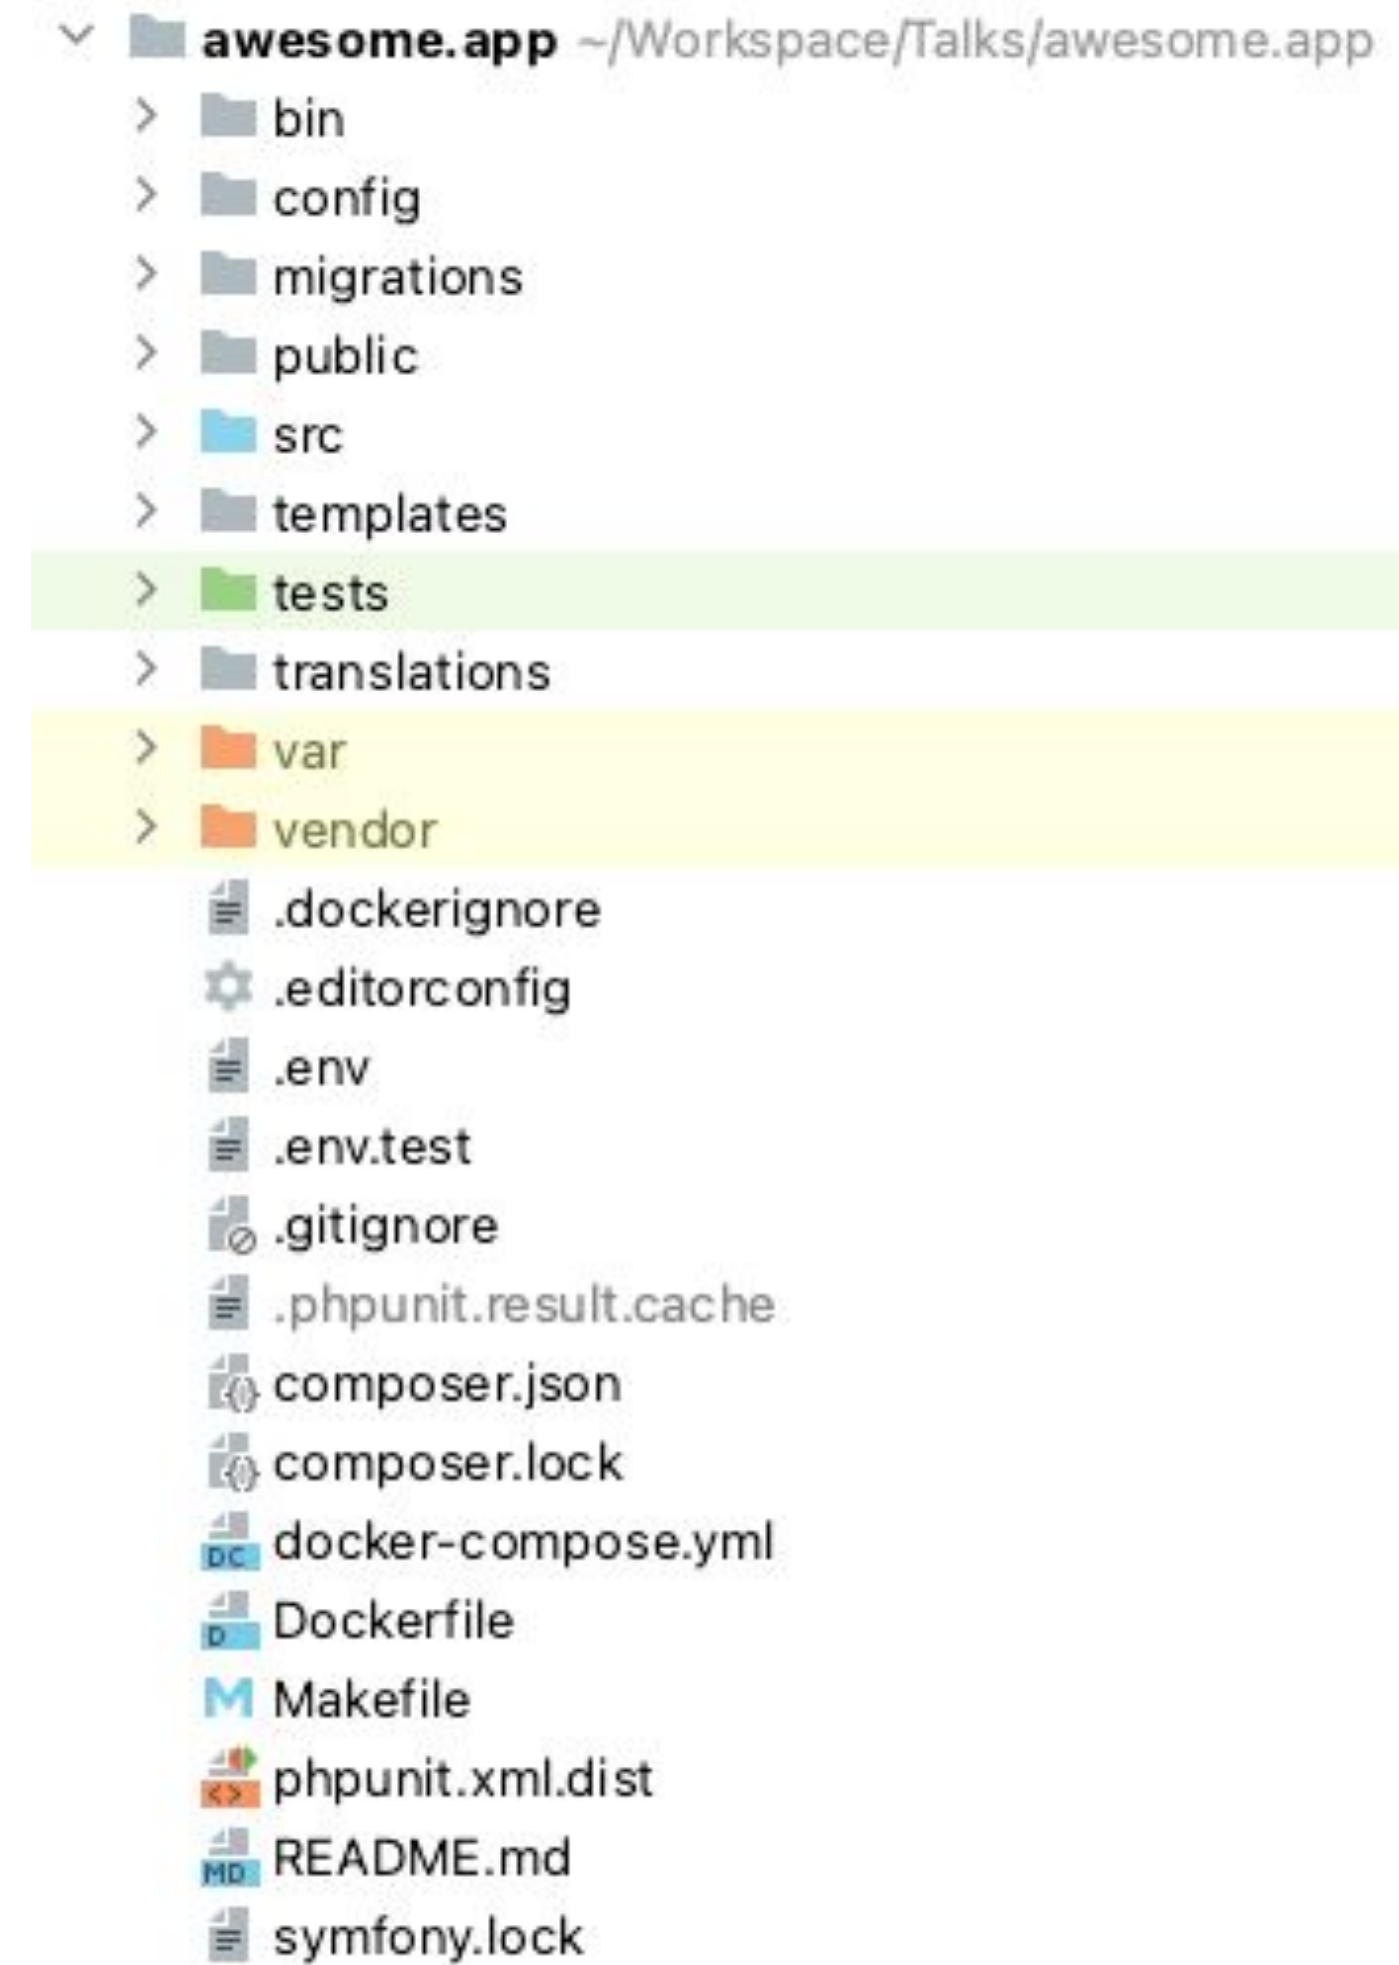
awesome.app ~/Workspace/Talks/awesome.app
bin
config
migrations
public
src
templates
tests
translations
var
vendor
.dockerignore
.editorconfig
.env
.env.test
.gitignore
.phpunit.result.cache
composer.json
composer.lock
DC docker-compose.yml
D Dockerfile
M Makefile
<> phpunit.xml.dist
MD README.md
symfony.lock